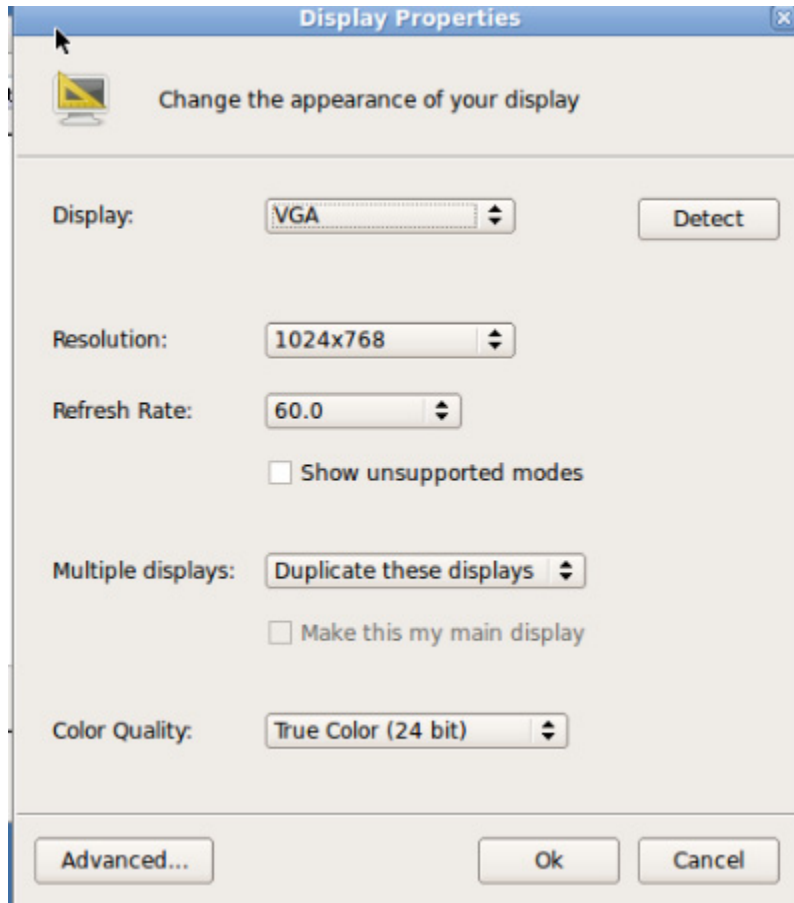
Display Properties

Change the appearance of your display

Display: VGA Detect

Resolution: 1024x768

Refresh Rate: 60.0

Show unsupported modes

Multiple displays: Duplicate these displays

Make this my main display

Color Quality: True Color (24 bit)

Advanced... Ok Cancel